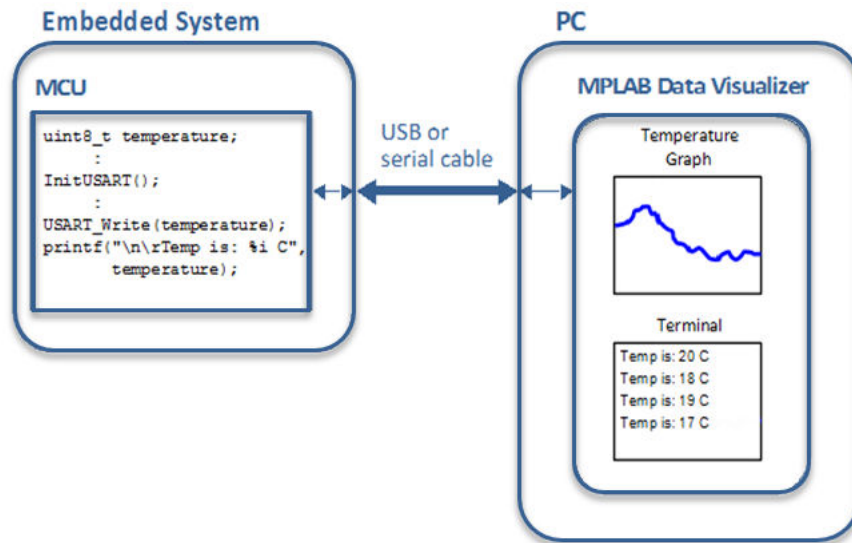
Embedded System

MCU

uint8_t temperature;
:
InitUSART();
:
USART_Write(temperature);
printf("\n\rTemp is: %i C",
temperature);

USB or
serial cable

PC

MPLAB Data Visualizer

Temperature
Graph

Terminal

Temp is: 20 C
Temp is: 18 C
Temp is: 19 C
Temp is: 17 C